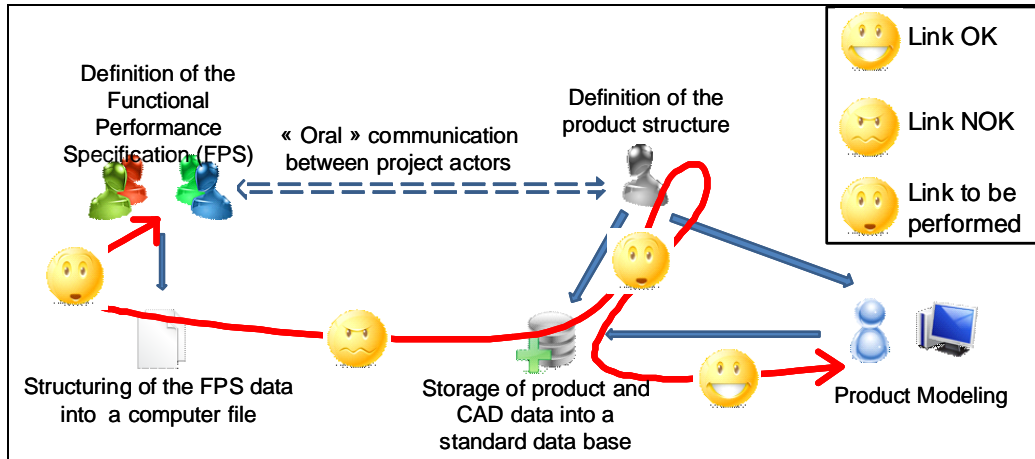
Link OK

Link NOK

Link to be performed

Definition of the Functional Performance Specification (FPS)

« Oral » communication between project actors

Definition of the product structure

Structuring of the FPS data into a computer file

Storage of product and CAD data into a standard data base

Product Modeling